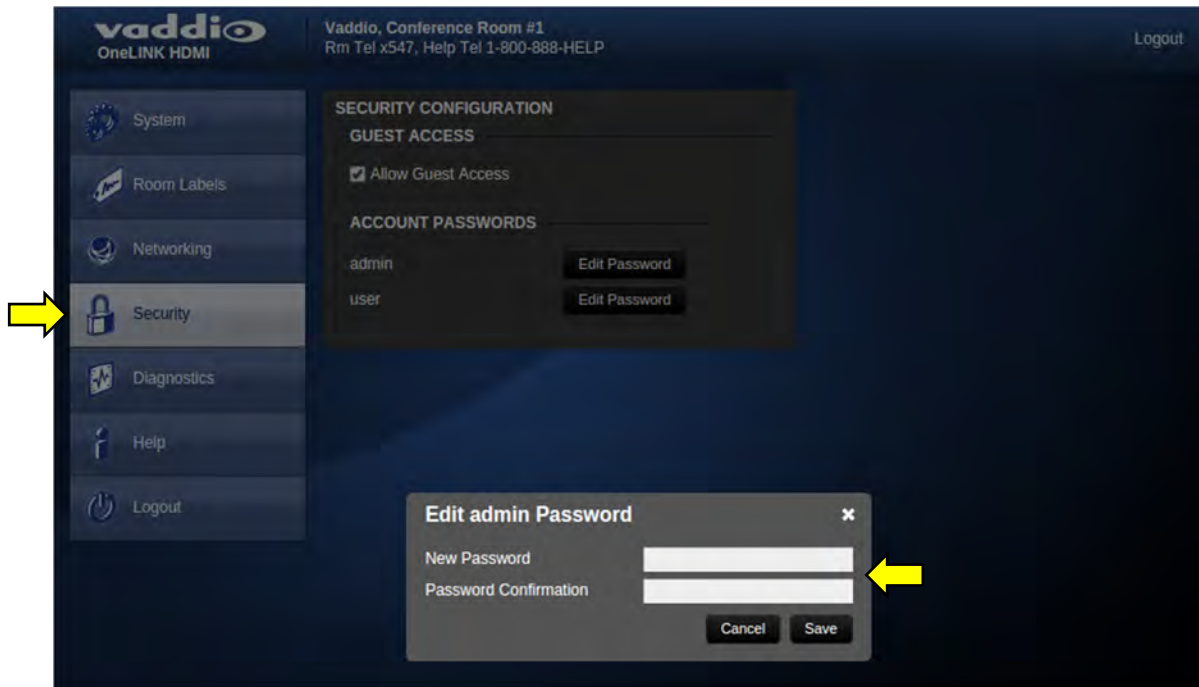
vaddio
OneLINK HDMI

Vaddio, Conference Room #1
Rm Tel x547, Help Tel 1-800-888-HELP

Logout

System

Room Labels

Networking

Security

Diagnostics

Help

Logout

SECURITY CONFIGURATION

GUEST ACCESS

Allow Guest Access

ACCOUNT PASSWORDS

admin Edit Password

user Edit Password

Edit admin Password

New Password

Password Confirmation

Cancel Save